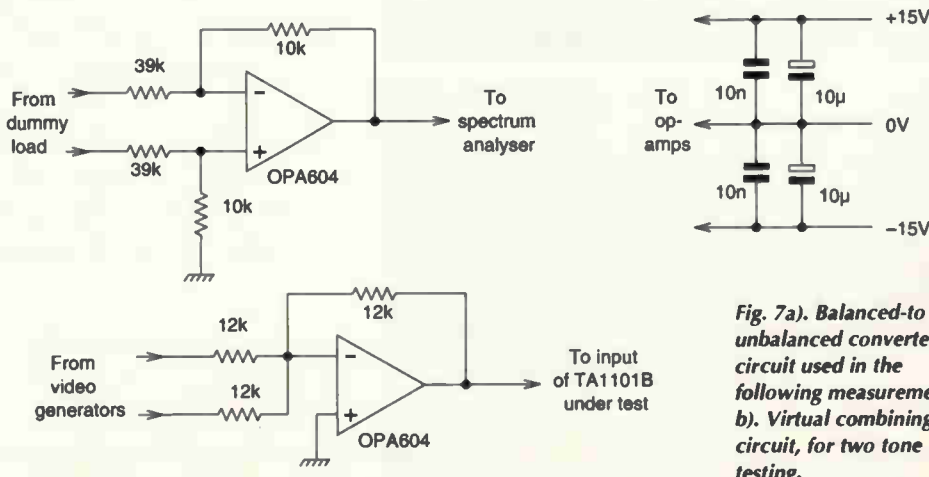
10k
39k
From dummy load
39k
10k
OPA604
To spectrum analyser

+15V
To op-amps
10n
10µ
0V
10n
10µ
−15V

12k
12k
From video generators
12k
OPA604
To input of TA1101B under test

Fig. 7a). Balanced-to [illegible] unbalanced converte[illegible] circuit used in the following measureme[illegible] b). Virtual combining circuit, for two tone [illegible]